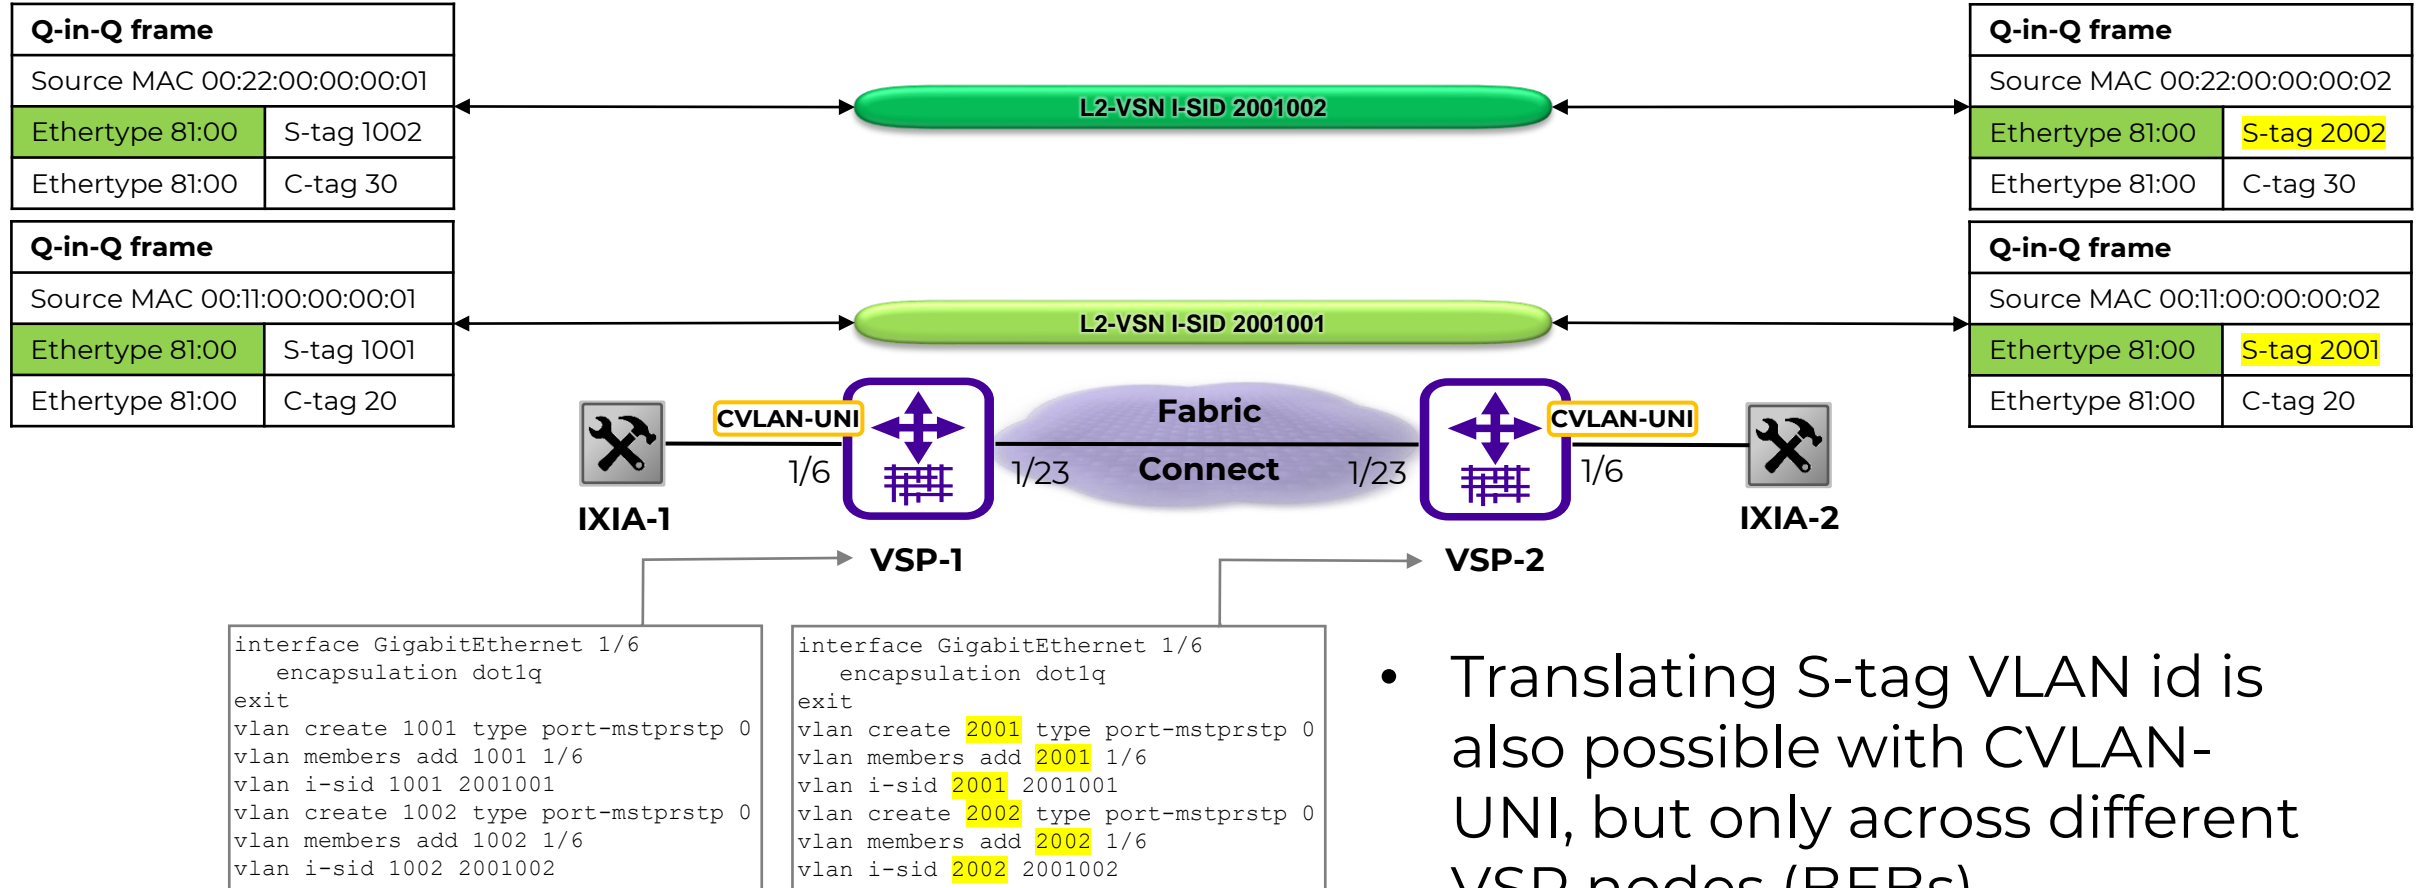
| Q-in-Q frame | |
|---|---|
| Source MAC 00:22:00:00:00:01 | |
| Ethertype 81:00 | S-tag 1002 |
| Ethertype 81:00 | C-tag 30 |

| Q-in-Q frame | |
|---|---|
| Source MAC 00:11:00:00:00:01 | |
| Ethertype 81:00 | S-tag 1001 |
| Ethertype 81:00 | C-tag 20 |

L2-VSN I-SID 2001002

L2-VSN I-SID 2001001

| Q-in-Q frame | |
|---|---|
| Source MAC 00:22:00:00:00:02 | |
| Ethertype 81:00 | S-tag 2002 |
| Ethertype 81:00 | C-tag 30 |

| Q-in-Q frame | |
|---|---|
| Source MAC 00:11:00:00:00:02 | |
| Ethertype 81:00 | S-tag 2001 |
| Ethertype 81:00 | C-tag 20 |

CVLAN-UNI 1/6 IXIA-1 VSP-1 1/23 Fabric Connect 1/23 VSP-2 CVLAN-UNI 1/6 IXIA-2

interface GigabitEthernet 1/6
encapsulation dot1q
exit
vlan create 1001 type port-mstprstp 0
vlan members add 1001 1/6
vlan i-sid 1001 2001001
vlan create 1002 type port-mstprstp 0
vlan members add 1002 1/6
vlan i-sid 1002 2001002

interface GigabitEthernet 1/6
encapsulation dot1q
exit
vlan create 2001 type port-mstprstp 0
vlan members add 2001 1/6
vlan i-sid 2001 2001001
vlan create 2002 type port-mstprstp 0
vlan members add 2002 1/6
vlan i-sid 2002 2001002

• Translating S-tag VLAN id is also possible with CVLAN-UNI, but only across different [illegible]